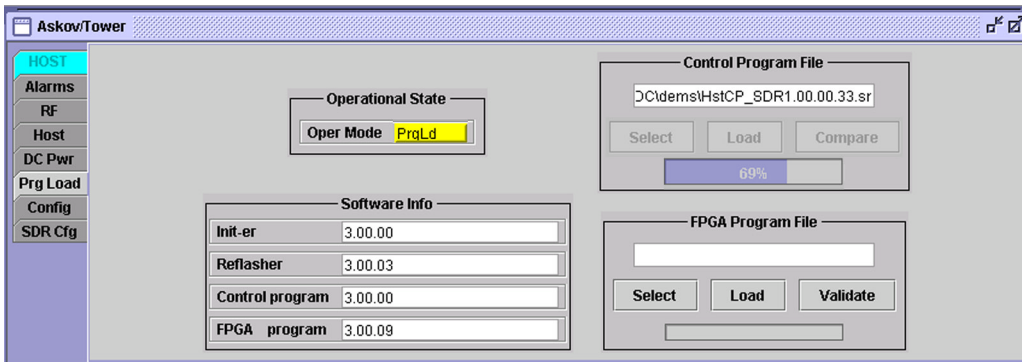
Askov/Tower

HOST
Alarms
RF
Host
DC Pwr
Prg Load
Config
SDR Cfg

Operational State
Oper Mode PrgLd

Control Program File
DC\dems\HstCP_SDR1.00.00.33.sr
Select Load Compare
69%

Software Info
| | |
|---|---|
| Init-er | 3.00.00 |
| Reflasher | 3.00.03 |
| Control program | 3.00.00 |
| FPGA program | 3.00.09 |

FPGA Program File
Select Load Validate